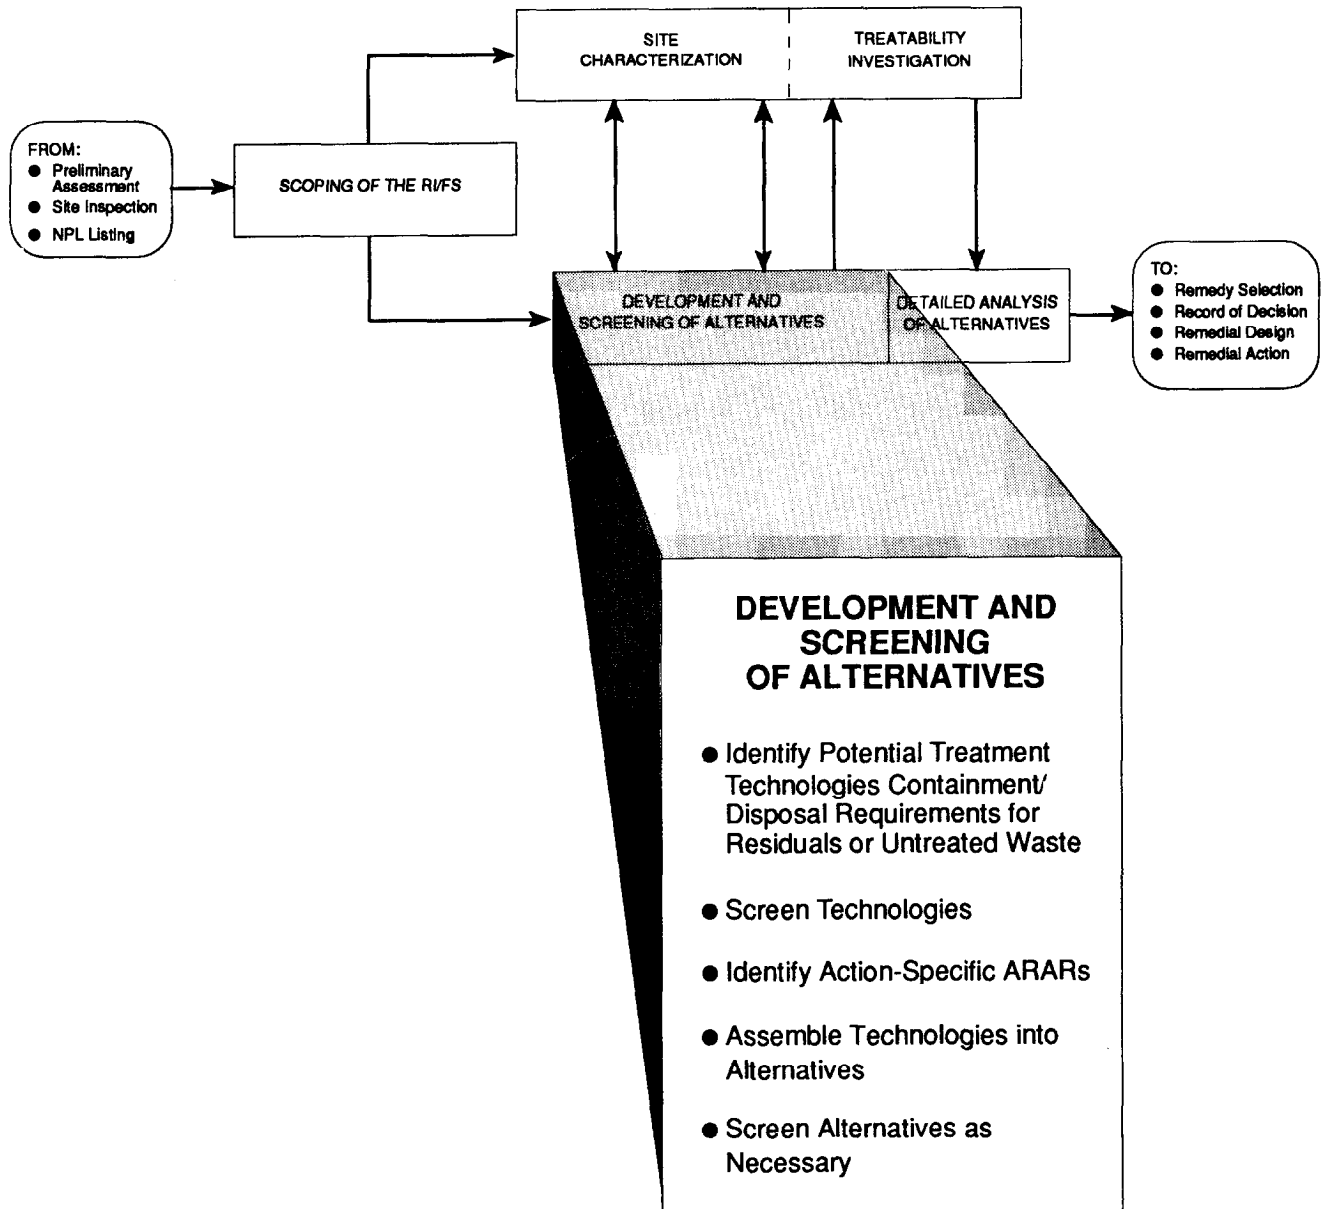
FROM:
- Preliminary Assessment
- Site Inspection
- NPL Listing

SCOPING OF THE RI/FS

SITE CHARACTERIZATION

TREATABILITY INVESTIGATION

DEVELOPMENT AND SCREENING OF ALTERNATIVES

DETAILED ANALYSIS OF ALTERNATIVES

TO:
- Remedy Selection
- Record of Decision
- Remedial Design
- Remedial Action

DEVELOPMENT AND SCREENING OF ALTERNATIVES

- Identify Potential Treatment Technologies Containment/ Disposal Requirements for Residuals or Untreated Waste

- Screen Technologies

- Identify Action-Specific ARARs

- Assemble Technologies into Alternatives

- Screen Alternatives as Necessary